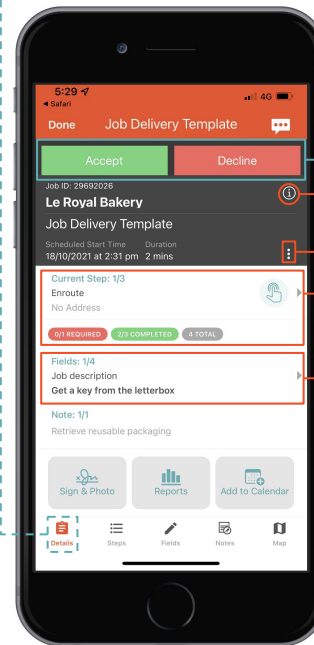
5:29
◂ Safari
4G
Done Job Delivery Template

Accept Decline

Job ID: 29692026
Le Royal Bakery
Job Delivery Template
Scheduled Start Time Duration
18/10/2021 at 2:31 pm 2 mins

Current Step: 1/3
Enroute
No Address
0/1 REQUIRED 2/3 COMPLETED 4 TOTAL

Fields: 1/4
Job description
Get a key from the letterbox

Note: 1/1
Retrieve reusable packaging

Sign & Photo Reports Add to Calendar

Details Steps Fields Notes Map